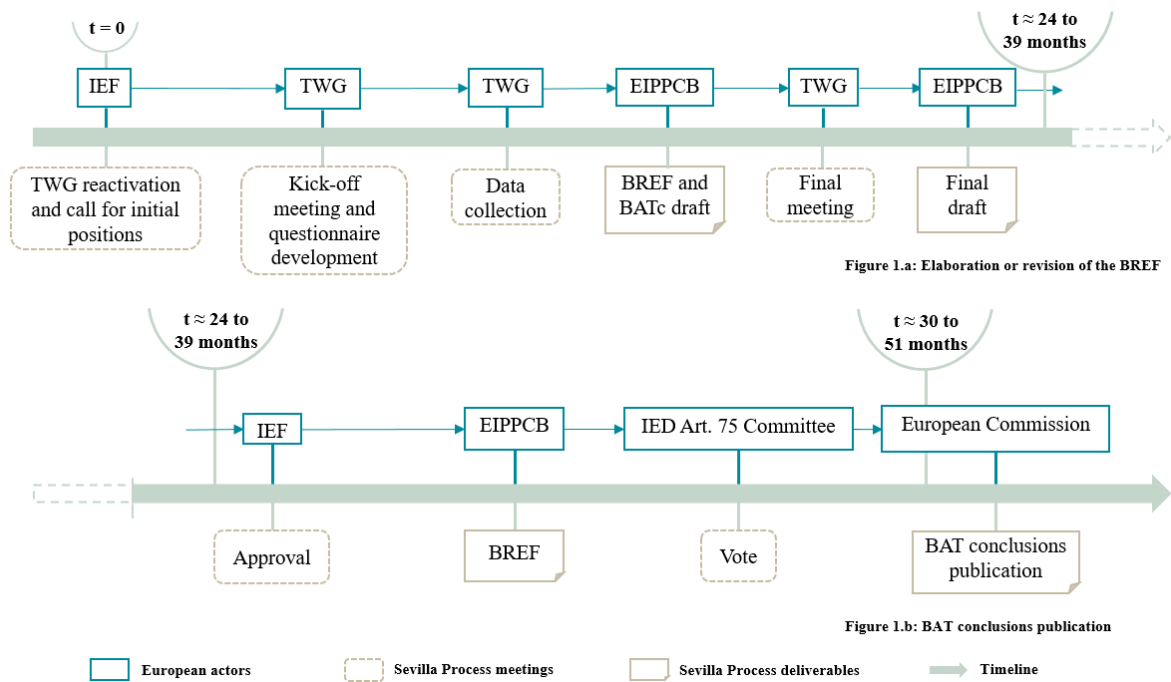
t = 0

t ≈ 24 to 39 months

IEF

TWG

TWG

EIPPCB

TWG

EIPPCB

TWG reactivation and call for initial positions

Kick-off meeting and questionnaire development

Data collection

BREF and BATc draft

Final meeting

Final draft

Figure 1.a: Elaboration or revision of the BREF

t ≈ 24 to 39 months

t ≈ 30 to 51 months

IEF

EIPPCB

IED Art. 75 Committee

European Commission

Approval

BREF

Vote

BAT conclusions publication

Figure 1.b: BAT conclusions publication

European actors

Sevilla Process meetings

Sevilla Process deliverables

Timeline